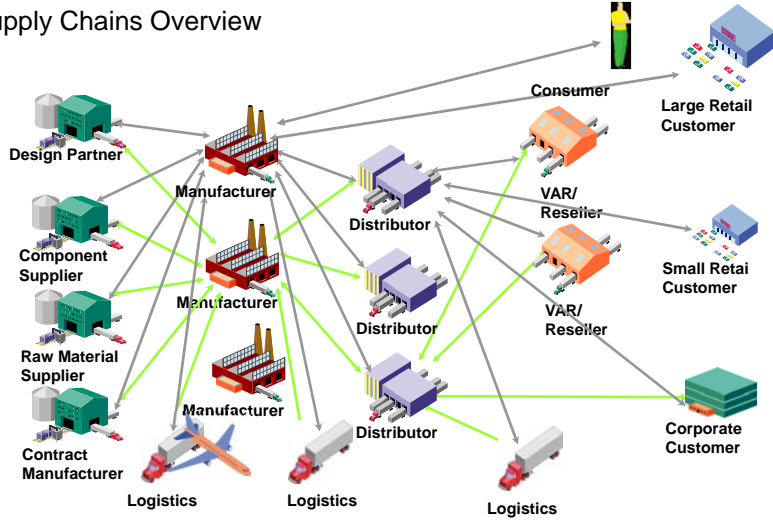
upply Chains Overview

Consumer

Large Retail Customer

Design Partner

Manufacturer

VAR/ Reseller

Distributor

Component Supplier

Manufacturer

Small Retai Customer

VAR/ Reseller

Distributor

Raw Material Supplier

Manufacturer

Distributor

Corporate Customer

Contract Manufacturer

Logistics

Logistics

Logistics